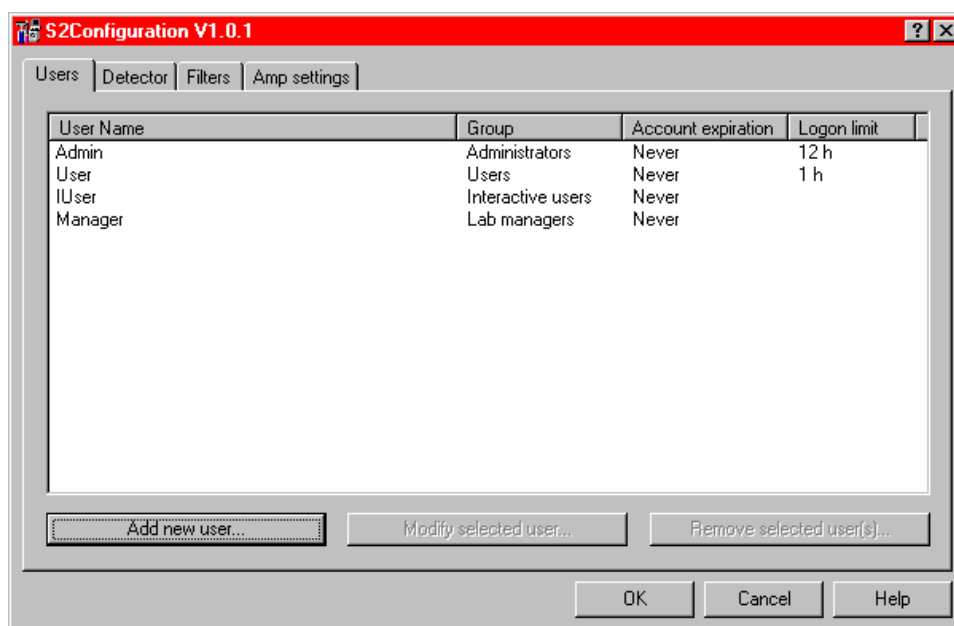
S2Configuration V1.0.1

? X

Users | Detector | Filters | Amp settings

| User Name | Group | Account expiration | Logon limit |
|---|---|---|---|
| Admin | Administrators | Never | 12 h |
| User | Users | Never | 1 h |
| IUser | Interactive users | Never | |
| Manager | Lab managers | Never | |

Add new user...

Modify selected user...

Remove selected user(s)...

OK

Cancel

Help